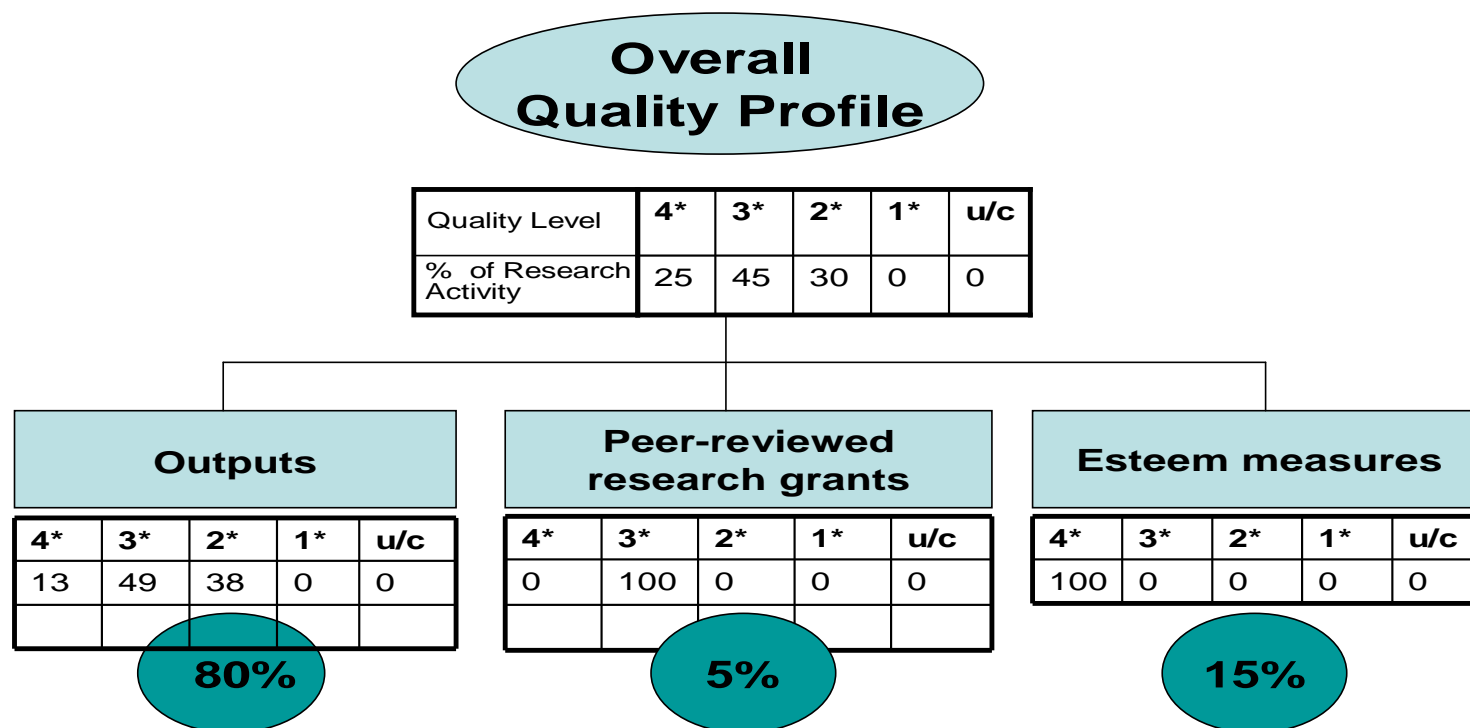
Overall Quality Profile

| Quality Level | 4* | 3* | 2* | 1* | u/c |
|---|---|---|---|---|---|
| % of Research Activity | 25 | 45 | 30 | 0 | 0 |

Outputs

| 4* | 3* | 2* | 1* | u/c |
|---|---|---|---|---|
| 13 | 49 | 38 | 0 | 0 |
| | | | | |

80%

Peer-reviewed research grants

| 4* | 3* | 2* | 1* | u/c |
|---|---|---|---|---|
| 0 | 100 | 0 | 0 | 0 |
| | | | | |

5%

Esteem measures

| 4* | 3* | 2* | 1* | u/c |
|---|---|---|---|---|
| 100 | 0 | 0 | 0 | 0 |

15%